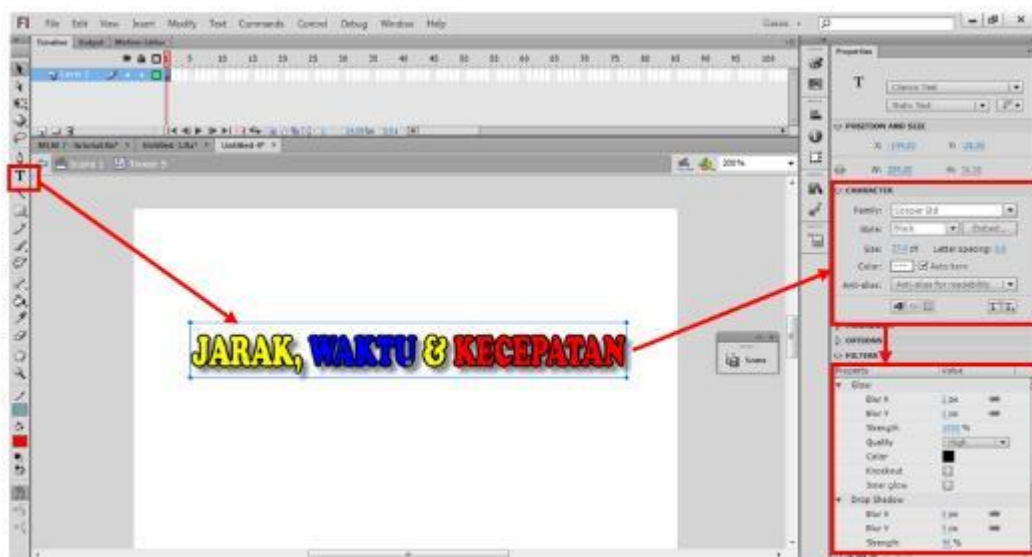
Fl File Edit View Insert Modify Text Commands Control Debug Window Help

Classic

Timeline Output Motion Editor

Layer 1

Untitled-1.fla* Untitled-4*

Scene 1

200%

T

JARAK, WAKTU & KECEPATAN

Scene

Properties

T

Classic Text

Static Text

POSITION AND SIZE

X: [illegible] Y: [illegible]

W: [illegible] H: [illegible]

CHARACTER

Family: Cooper Std

Style: Black

Size: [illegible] pt Letter spacing: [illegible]

Color: Auto kern

Anti-alias: Anti-alias for readability

OPTIONS

FILTERS

Property Value

Glow

Blur X

Blur Y

Strength

Quality High

Color

Knockout

Inner glow

Drop Shadow

Blur X

Blur Y

Strength